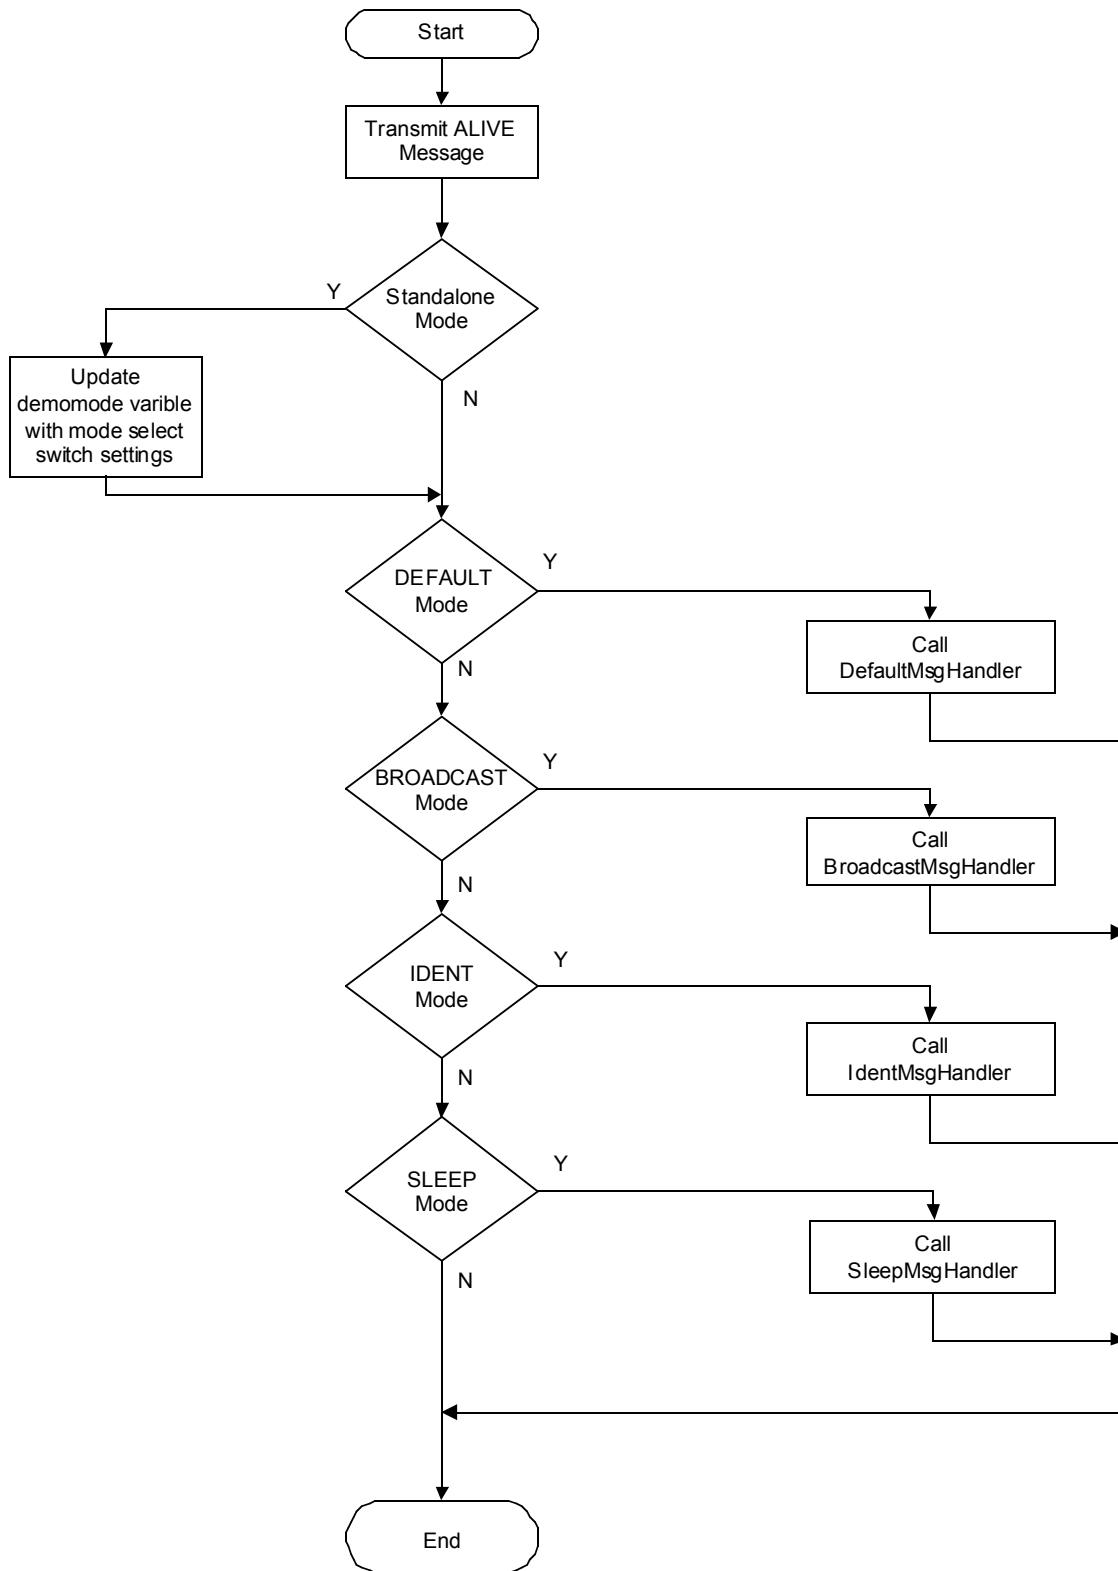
Start

Transmit ALIVE Message

Standalone Mode

Y

Update demomode varible with mode select switch settings

N

DEFAULT Mode

Y

Call DefaultMsgHandler

N

BROADCAST Mode

Y

Call BroadcastMsgHandler

N

IDENT Mode

Y

Call IdentMsgHandler

N

SLEEP Mode

Y

Call SleepMsgHandler

N

End